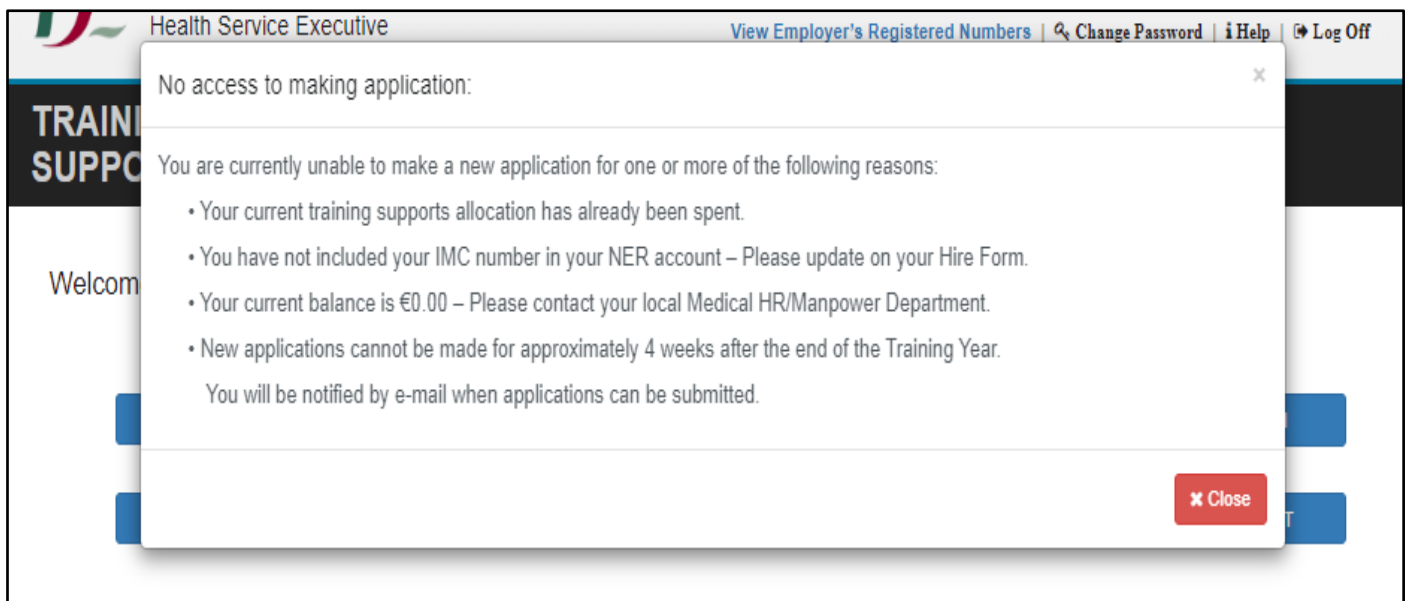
Health Service Executive

View Employer's Registered Numbers | Change Password | Help | Log Off

TRAINI
SUPPO

Welcom

No access to making application:

×

You are currently unable to make a new application for one or more of the following reasons:

• Your current training supports allocation has already been spent.

• You have not included your IMC number in your NER account – Please update on your Hire Form.

• Your current balance is €0.00 – Please contact your local Medical HR/Manpower Department.

• New applications cannot be made for approximately 4 weeks after the end of the Training Year.

You will be notified by e-mail when applications can be submitted.

✖ Close